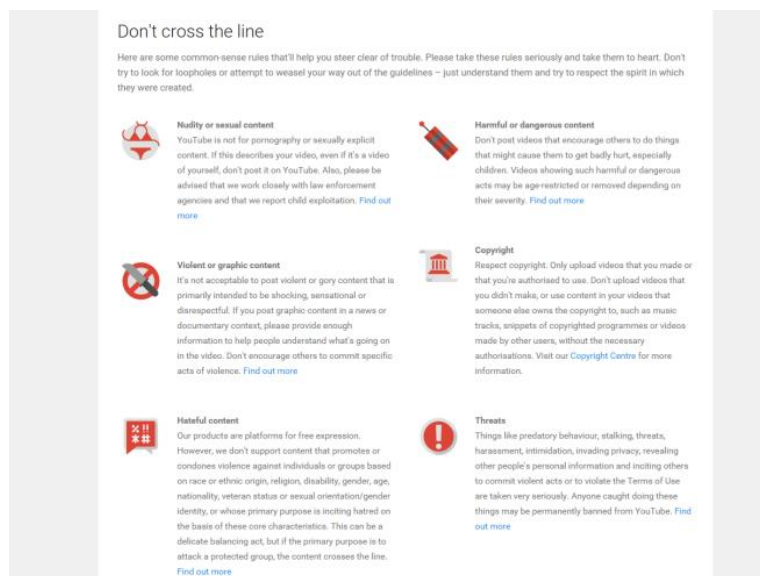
Don't cross the line

Here are some common-sense rules that'll help you steer clear of trouble. Please take these rules seriously and take them to heart. Don't try to look for loopholes or attempt to weasel your way out of the guidelines – just understand them and try to respect the spirit in which they were created.

Nudity or sexual content
YouTube is not for pornography or sexually explicit content. If this describes your video, even if it's a video of yourself, don't post it on YouTube. Also, please be advised that we work closely with law enforcement agencies and that we report child exploitation. Find out more

Harmful or dangerous content
Don't post videos that encourage others to do things that might cause them to get badly hurt, especially children. Videos showing such harmful or dangerous acts may be age-restricted or removed depending on their severity. Find out more

Violent or graphic content
It's not acceptable to post violent or gory content that is primarily intended to be shocking, sensational or disrespectful. If you post graphic content in a news or documentary context, please provide enough information to help people understand what's going on in the video. Don't encourage others to commit specific acts of violence. Find out more

Copyright
Respect copyright. Only upload videos that you made or that you're authorised to use. Don't upload videos that you didn't make, or use content in your videos that someone else owns the copyright to, such as music tracks, snippets of copyrighted programmes or videos made by other users, without the necessary authorisations. Visit our Copyright Centre for more information.

Hateful content
Our products are platforms for free expression. However, we don't support content that promotes or condones violence against individuals or groups based on race or ethnic origin, religion, disability, gender, age, nationality, veteran status or sexual orientation/gender identity, or whose primary purpose is inciting hatred on the basis of these core characteristics. This can be a delicate balancing act, but if the primary purpose is to attack a protected group, the content crosses the line. Find out more

Threats
Things like predatory behaviour, stalking, threats, harassment, intimidation, invading privacy, revealing other people's personal information and inciting others to commit violent acts or to violate the Terms of Use are taken very seriously. Anyone caught doing these things may be permanently banned from YouTube. Find out more